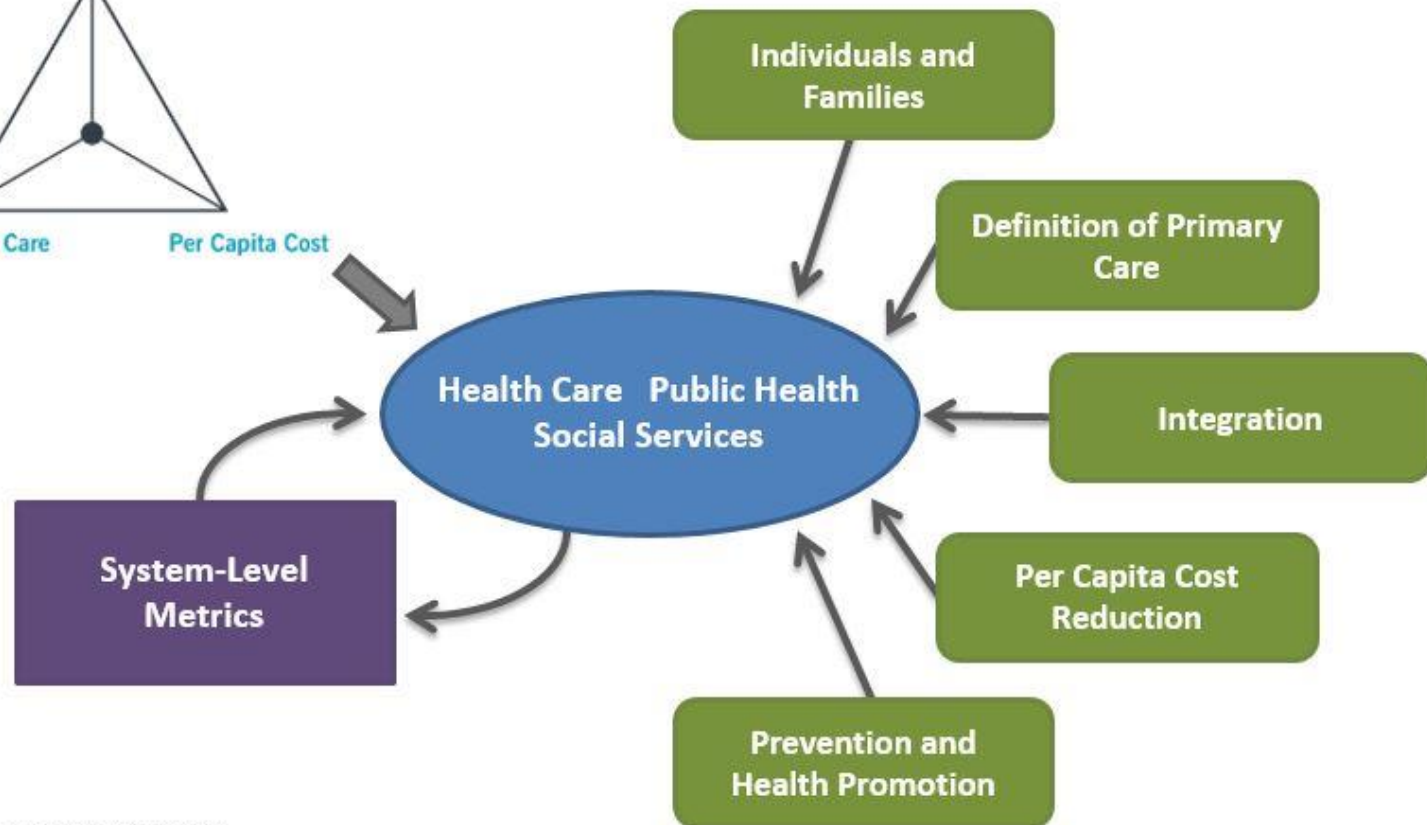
Care

Per Capita Cost

Individuals and Families

Definition of Primary Care

Health Care Public Health Social Services

Integration

System-Level Metrics

Per Capita Cost Reduction

Prevention and Health Promotion